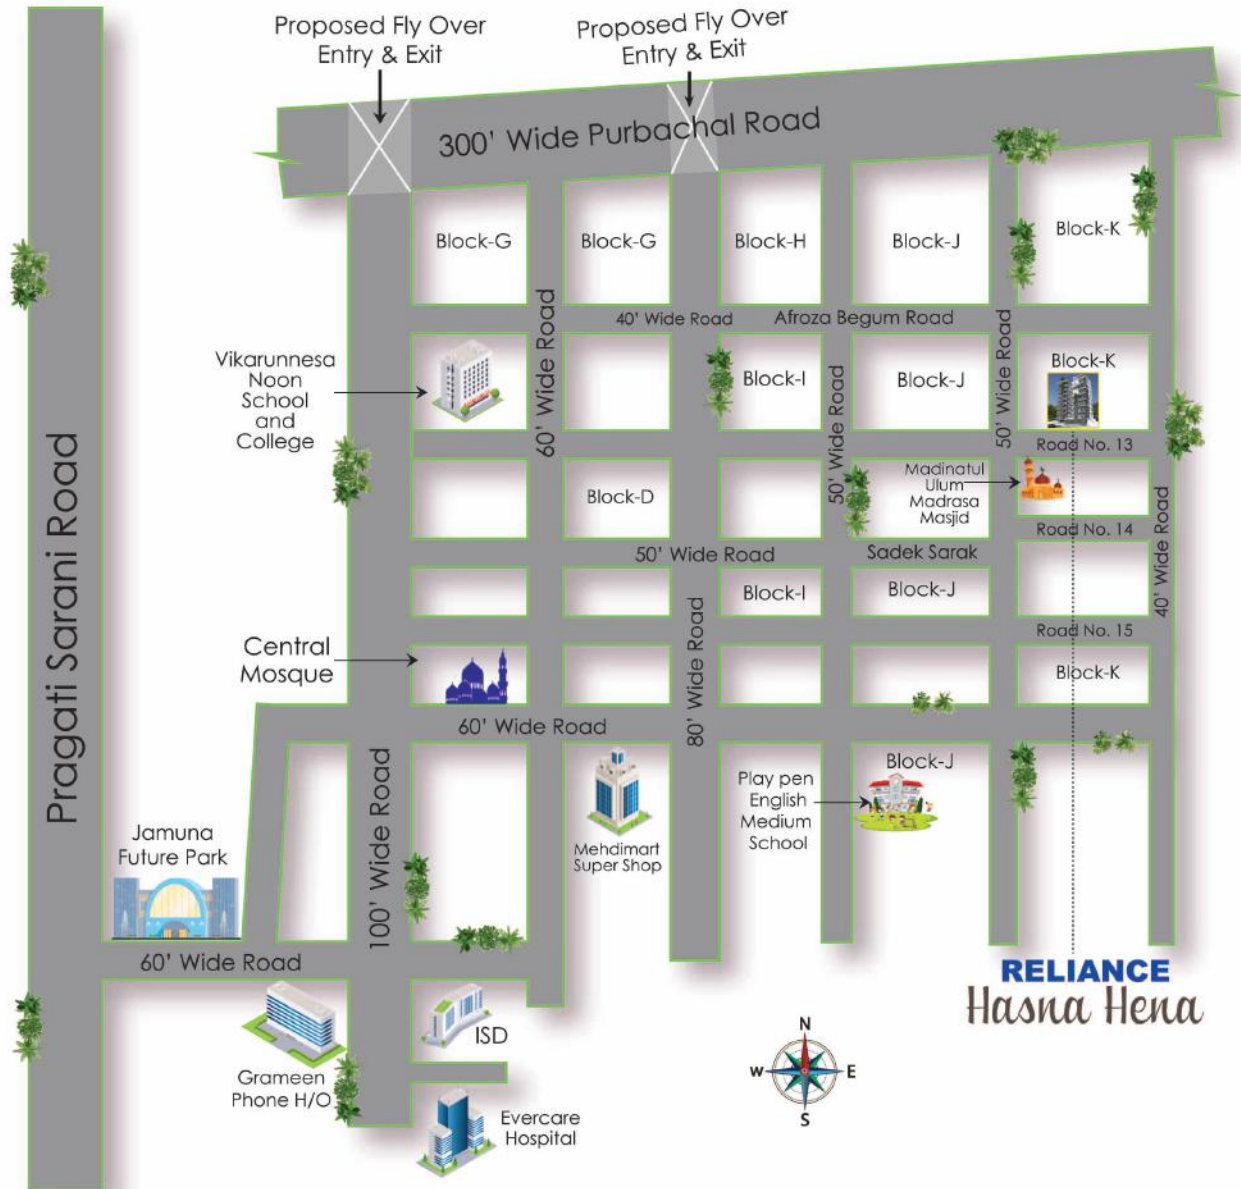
Proposed Fly Over Entry & Exit

Proposed Fly Over Entry & Exit

300' Wide Purbachal Road

Block-G

Block-G

Block-H

Block-J

Block-K

40' Wide Road

Afroza Begum Road

Vikarunnesa Noon School and College

60' Wide Road

Block-I

Block-J

50' Wide Road

Block-K

50' Wide Road

Road No. 13

Madinatul Ulum Madrasa Masjid

Block-D

Road No. 14

50' Wide Road

Sadek Sarak

40' Wide Road

Pragati Sarani Road

Block-I

Block-J

Road No. 15

Central Mosque

80' Wide Road

Block-K

60' Wide Road

Block-J

Play pen English Medium School

Jamuna Future Park

100' Wide Road

Mehdimart Super Shop

60' Wide Road

RELIANCE
Hasna Hena

ISD

N
W
E
S

Grameen Phone H/O

Evercare Hospital